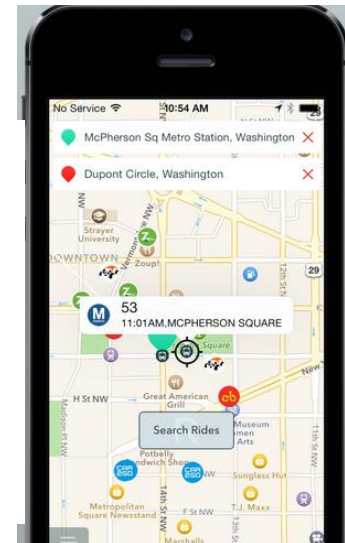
No Service
10:54 AM
McPherson Sq Metro Station, Washington
Dupont Circle, Washington
Strayer University
DOWNTOWN
Zoup!
29
12th St NW
53
11:01AM,MCPHERSON SQUARE
Square
H St NW
Great American Grill
Madison Pl NW
Search Rides
Museum Arts
11th St NW
Potbelly Sandwich Shop
Sunglass Hut
Metropolitan Square Newsstand
T.J. Maxx
G St NW
Marshalls
New